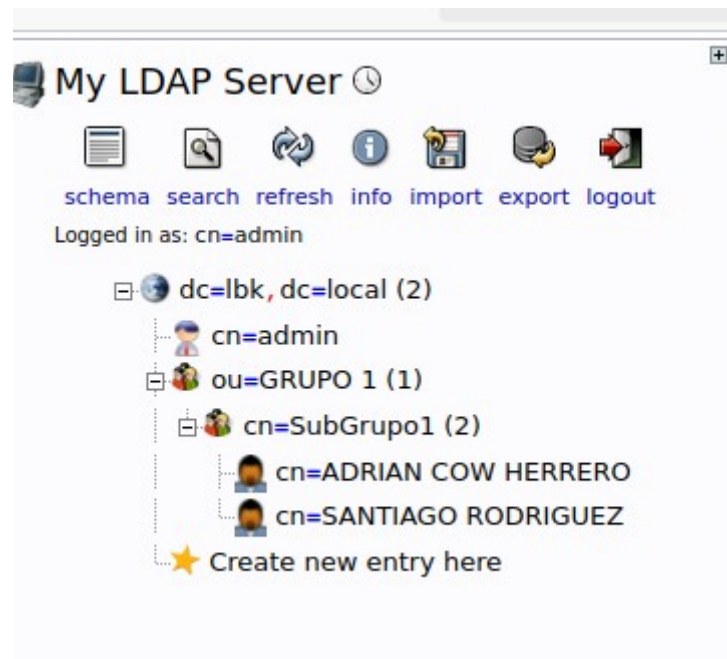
My LDAP Server

schema search refresh info import export logout

Logged in as: cn=admin

dc=lbk, dc=local (2)

cn=admin

ou=GRUPO 1 (1)

cn=SubGrupo1 (2)

cn=ADRIAN COW HERRERO

cn=SANTIAGO RODRIGUEZ

Create new entry here